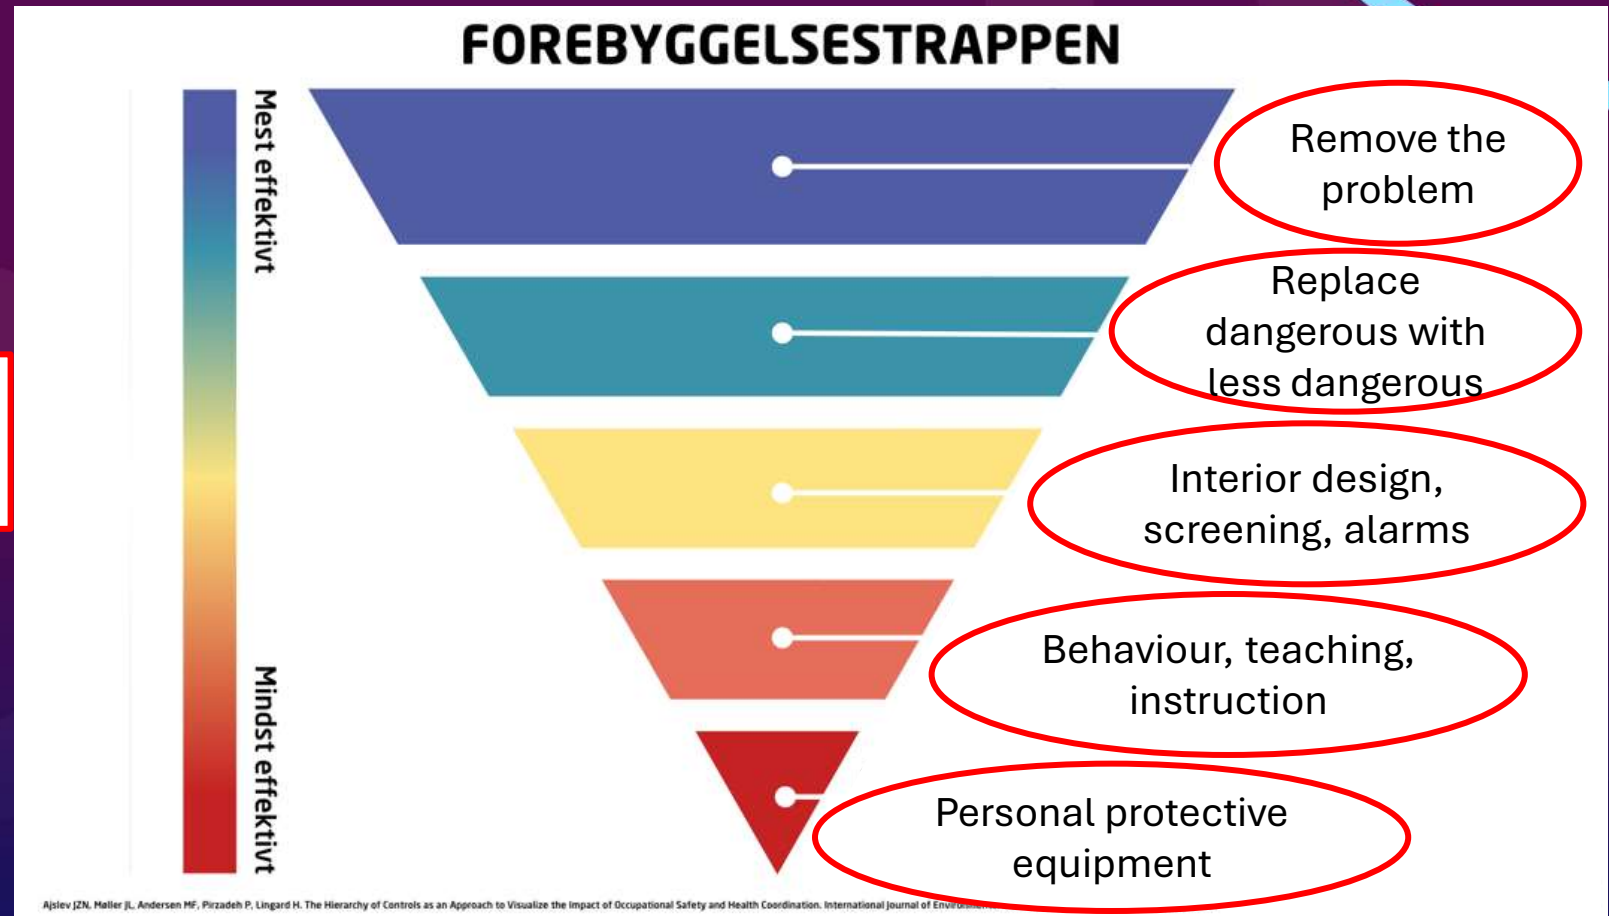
FOREBYGGELSESTRAPPEN

Mest effektivt

Mindst effektivt

Remove the problem

Replace dangerous with less dangerous

Interior design, screening, alarms

Behaviour, teaching, instruction

Personal protective equipment

Ajslev JZN, Møller JL, Andersen MF, Pirzadeh P, Lingard H. The Hierarchy of Controls as an Approach to Visualize the Impact of Occupational Safety and Health Coordination. International Journal of Enviro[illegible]